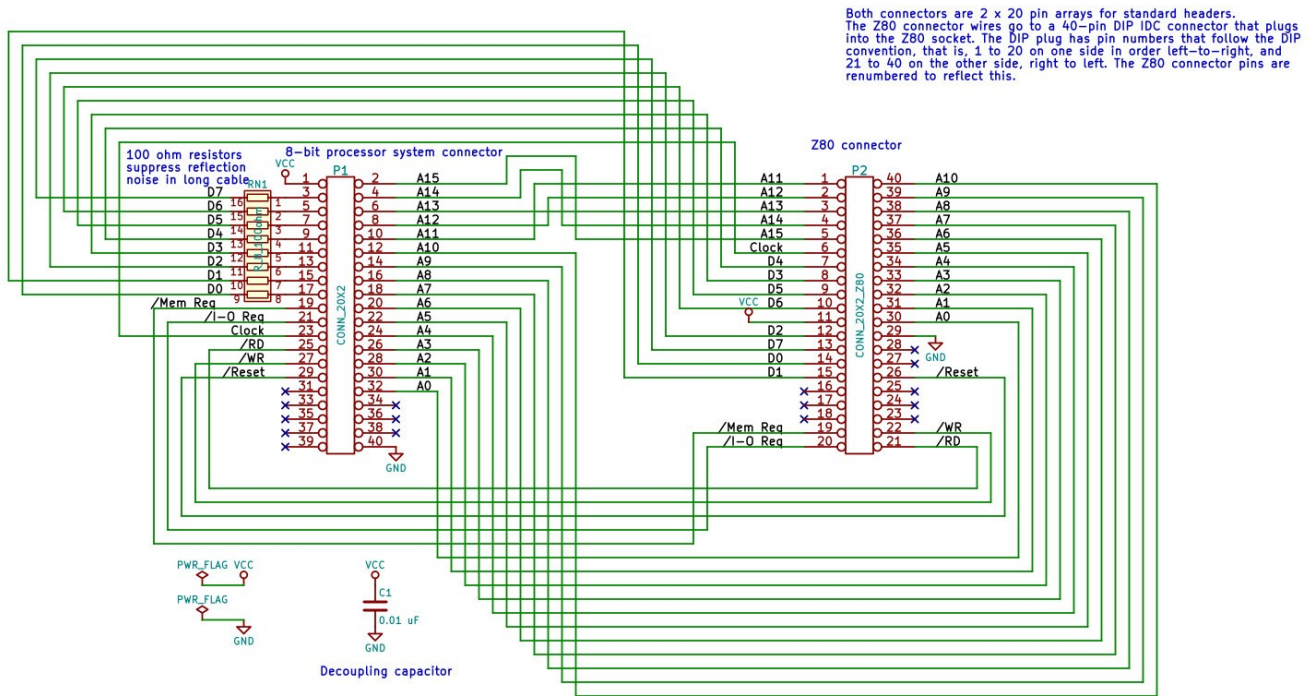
Both connectors are 2 x 20 pin arrays for standard headers. The Z80 connector wires go to a 40-pin DIP IDC connector that plugs into the Z80 socket. The DIP plug has pin numbers that follow the DIP convention, that is, 1 to 20 on one side in order left-to-right, and 21 to 40 on the other side, right to left. The Z80 connector pins are renumbered to reflect this.

100 ohm resistors suppress reflection noise in long cable

8-bit processor system connector

Z80 connector

VCC

P1

RN1

R_8_100ohm

D7 16 1
D6 15 2
D5 14 3
D4 13 4
D3 12 5
D2 11 6
D1 10 7
D0 9 8

| | | | | |
|---|---|---|---|---|
| | 1 | 2 | A15 |
| | 3 | 4 | A14 |
| | 5 | 6 | A13 |
| | 7 | 8 | A12 |
| | 9 | 10 | A11 |
| | 11 | 12 | A10 |
| | 13 | 14 | A9 |
| | 15 | 16 | A8 |
| | 17 | 18 | A7 |
| /Mem Req | 19 | 20 | A6 |
| /I-O Req | 21 | 22 | A5 |
| Clock | 23 | 24 | A4 |
| /RD | 25 | 26 | A3 |
| /WR | 27 | 28 | A2 |
| /Reset | 29 | 30 | A1 |
| | 31 | 32 | A0 |
| | 33 | 34 | |
| | 35 | 36 | |
| | 37 | 38 | |
| | 39 | 40 | |

CONN_20X2

GND

P2

CONN_20X2_Z80

| | | | |
|---|---|---|---|
| A11 | 1 | 40 | A10 |
| A12 | 2 | 39 | A9 |
| A13 | 3 | 38 | A8 |
| A14 | 4 | 37 | A7 |
| A15 | 5 | 36 | A6 |
| Clock | 6 | 35 | A5 |
| D4 | 7 | 34 | A4 |
| D3 | 8 | 33 | A3 |
| D5 | 9 | 32 | A2 |
| D6 | 10 | 31 | A1 |
| | 11 | 30 | A0 |
| D2 | 12 | 29 | |
| D7 | 13 | 28 | |
| D0 | 14 | 27 | |
| D1 | 15 | 26 | /Reset |
| | 16 | 25 | |
| | 17 | 24 | |
| | 18 | 23 | |
| /Mem Req | 19 | 22 | /WR |
| /I-O Req | 20 | 21 | /RD |

VCC

GND

PWR_FLAG VCC

PWR_FLAG

GND

VCC

C1

0.01 uF

GND

Decoupling capacitor